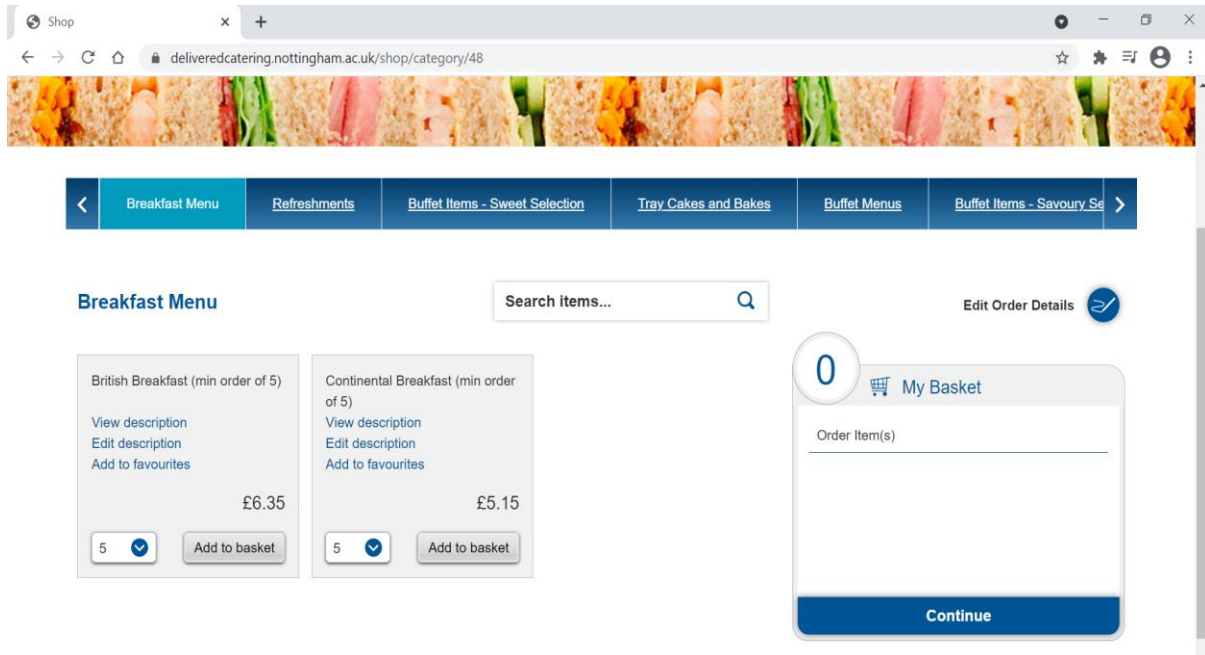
Shop

deliveredcatering.nottingham.ac.uk/shop/category/48

Breakfast Menu | Refreshments | Buffet Items - Sweet Selection | Tray Cakes and Bakes | Buffet Menus | Buffet Items - Savoury Se

Breakfast Menu

Search items...

Edit Order Details

British Breakfast (min order of 5)
View description
Edit description
Add to favourites
£6.35
5
Add to basket

Continental Breakfast (min order of 5)
View description
Edit description
Add to favourites
£5.15
5
Add to basket

0
My Basket
Order Item(s)
Continue